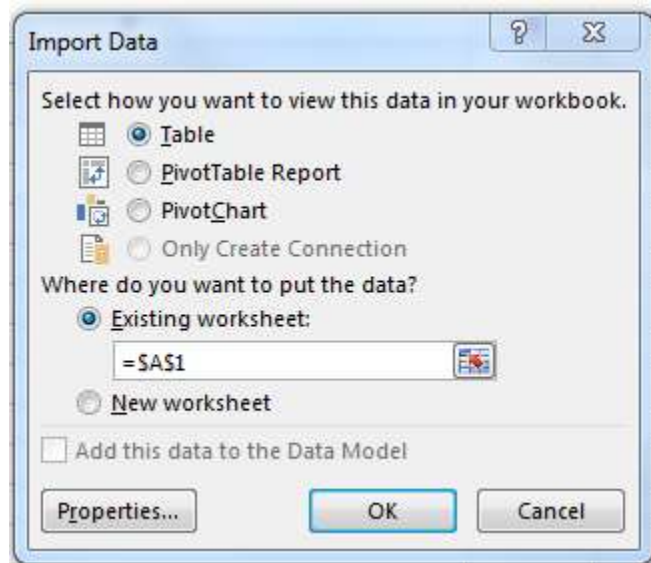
Import Data

?

Select how you want to view this data in your workbook.

Table

PivotTable Report

PivotChart

Only Create Connection

Where do you want to put the data?

Existing worksheet:

=\$A\$1

New worksheet

Add this data to the Data Model

Properties...

OK

Cancel